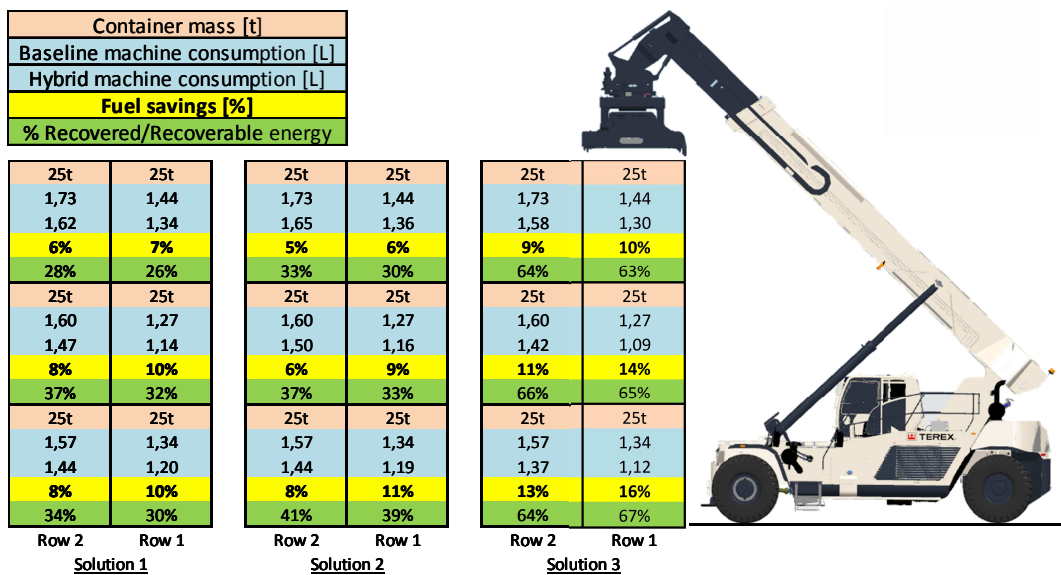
| Container mass [t] |
|---|
| Baseline machine consumption [L] |
| Hybrid machine consumption [L] |
| Fuel savings [%] |
| % Recovered/Recoverable energy |

| | |
|---|---|
| 25t | 25t |
| 1,73 | 1,44 |
| 1,62 | 1,34 |
| 6% | 7% |
| 28% | 26% |
| 25t | 25t |
| 1,60 | 1,27 |
| 1,47 | 1,14 |
| 8% | 10% |
| 37% | 32% |
| 25t | 25t |
| 1,57 | 1,34 |
| 1,44 | 1,20 |
| 8% | 10% |
| 34% | 30% |
| Row 2 | Row 1 |

Solution 1

| | |
|---|---|
| 25t | 25t |
| 1,73 | 1,44 |
| 1,65 | 1,36 |
| 5% | 6% |
| 33% | 30% |
| 25t | 25t |
| 1,60 | 1,27 |
| 1,50 | 1,16 |
| 6% | 9% |
| 37% | 33% |
| 25t | 25t |
| 1,57 | 1,34 |
| 1,44 | 1,19 |
| 8% | 11% |
| 41% | 39% |
| Row 2 | Row 1 |

Solution 2

| | |
|---|---|
| 25t | 25t |
| 1,73 | 1,44 |
| 1,58 | 1,30 |
| 9% | 10% |
| 64% | 63% |
| 25t | 25t |
| 1,60 | 1,27 |
| 1,42 | 1,09 |
| 11% | 14% |
| 66% | 65% |
| 25t | 25t |
| 1,57 | 1,34 |
| 1,37 | 1,12 |
| 13% | 16% |
| 64% | 67% |
| Row 2 | Row 1 |

Solution 3

TEREX